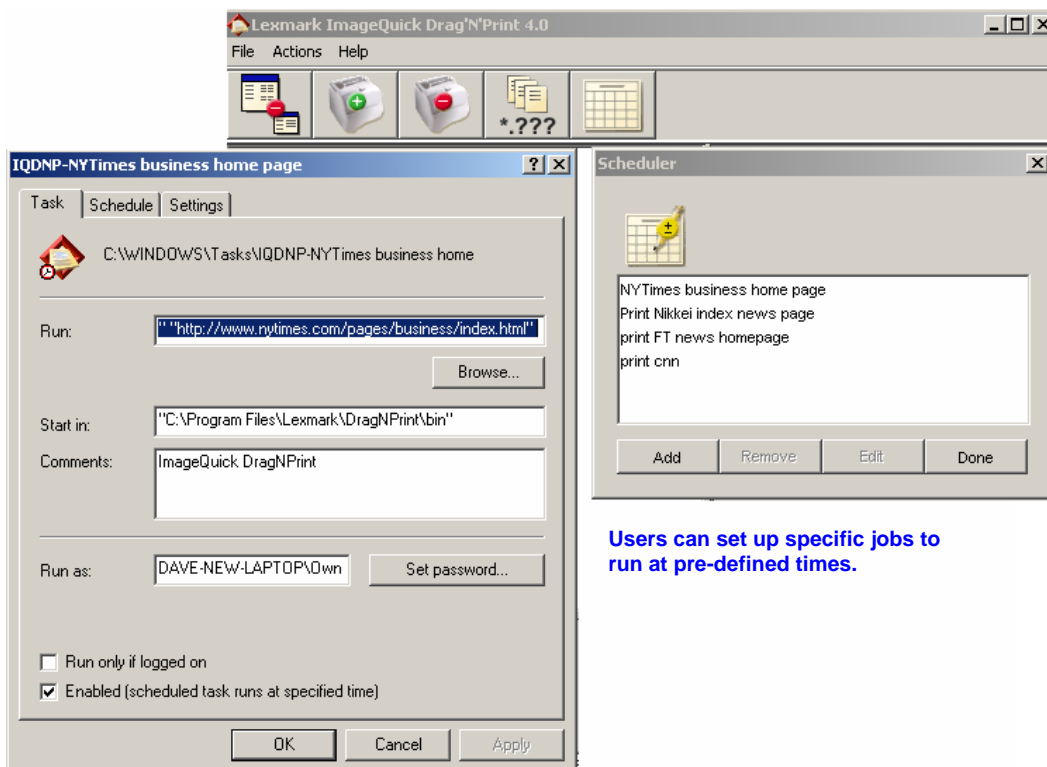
Lexmark ImageQuick Drag'N'Print 4.0

File Actions Help

*.???

IQDNP-NYTimes business home page

?

Task | Schedule | Settings

C:\WINDOWS\Tasks\IQDNP-NYTimes business home

Run: " "http://www.nytimes.com/pages/business/index.html"

Browse...

Start in: "C:\Program Files\Lexmark\DragNPrint\bin"

Comments: ImageQuick DragNPrint

Run as: DAVE-NEW-LAPTOP\Own

Set password...

Run only if logged on

Enabled (scheduled task runs at specified time)

OK Cancel Apply

Scheduler

NYTimes business home page
Print Nikkei index news page
print FT news homepage
print cnn

Add Remove Edit Done

Users can set up specific jobs to run at pre-defined times.